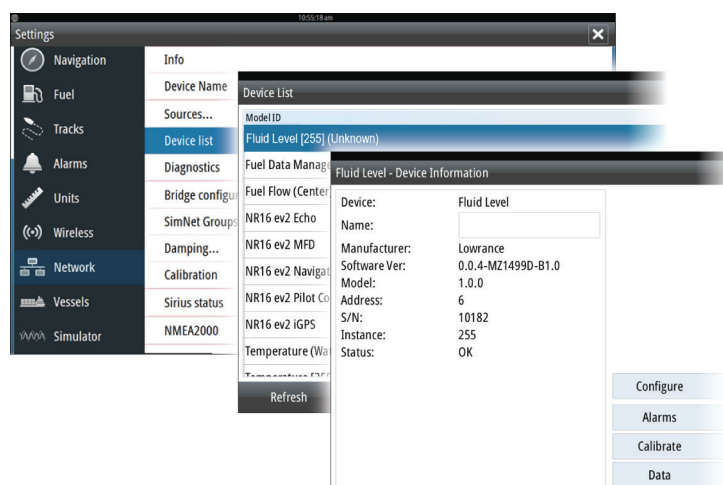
10:55:18 am

Settings

Navigation
Fuel
Tracks
Alarms
Units
Wireless
Network
Vessels
Simulator

Info
Device Name
Sources...
Device list
Diagnostics
Bridge configu
SimNet Groups
Damping...
Calibration
Sirius status
NMEA2000

Device List

Model ID
Fluid Level [255] (Unknown)
Fuel Data Manage
Fuel Flow (Center
NR16 ev2 Echo
NR16 ev2 MFD
NR16 ev2 Navigat
NR16 ev2 Pilot Co
NR16 ev2 iGPS
Temperature (Wa
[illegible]

Refresh

Fluid Level - Device Information

| | |
|---|---|
| Device: | Fluid Level |
| Name: | |
| Manufacturer: | Lowrance |
| Software Ver: | 0.0.4-MZ1499D-B1.0 |
| Model: | 1.0.0 |
| Address: | 6 |
| S/N: | 10182 |
| Instance: | 255 |
| Status: | OK |

Configure
Alarms
Calibrate
Data